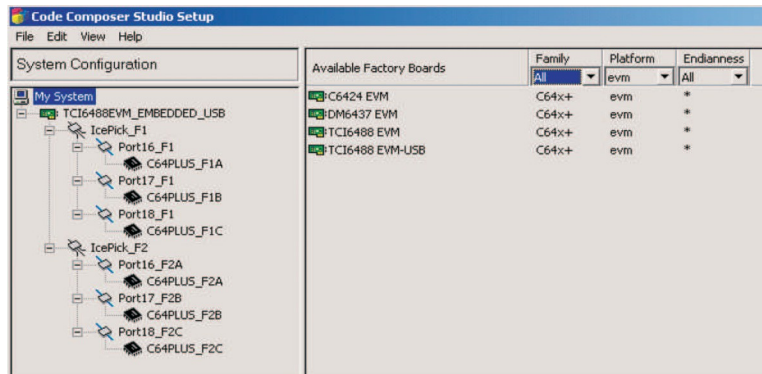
Code Composer Studio Setup
File Edit View Help

System Configuration

My System
TCI6488EVM_EMBEDDED_USB
IcePick_F1
Port16_F1
C64PLUS_F1A
Port17_F1
C64PLUS_F1B
Port18_F1
C64PLUS_F1C
IcePick_F2
Port16_F2A
C64PLUS_F2A
Port17_F2B
C64PLUS_F2B
Port18_F2C
C64PLUS_F2C

| Available Factory Boards | Family | Platform | Endianness |
|---|---|---|---|
| | All | evm | All |
| C6424 EVM | C64x+ | evm | * |
| DM6437 EVM | C64x+ | evm | * |
| TCI6488 EVM | C64x+ | evm | * |
| TCI6488 EVM-USB | C64x+ | evm | * |